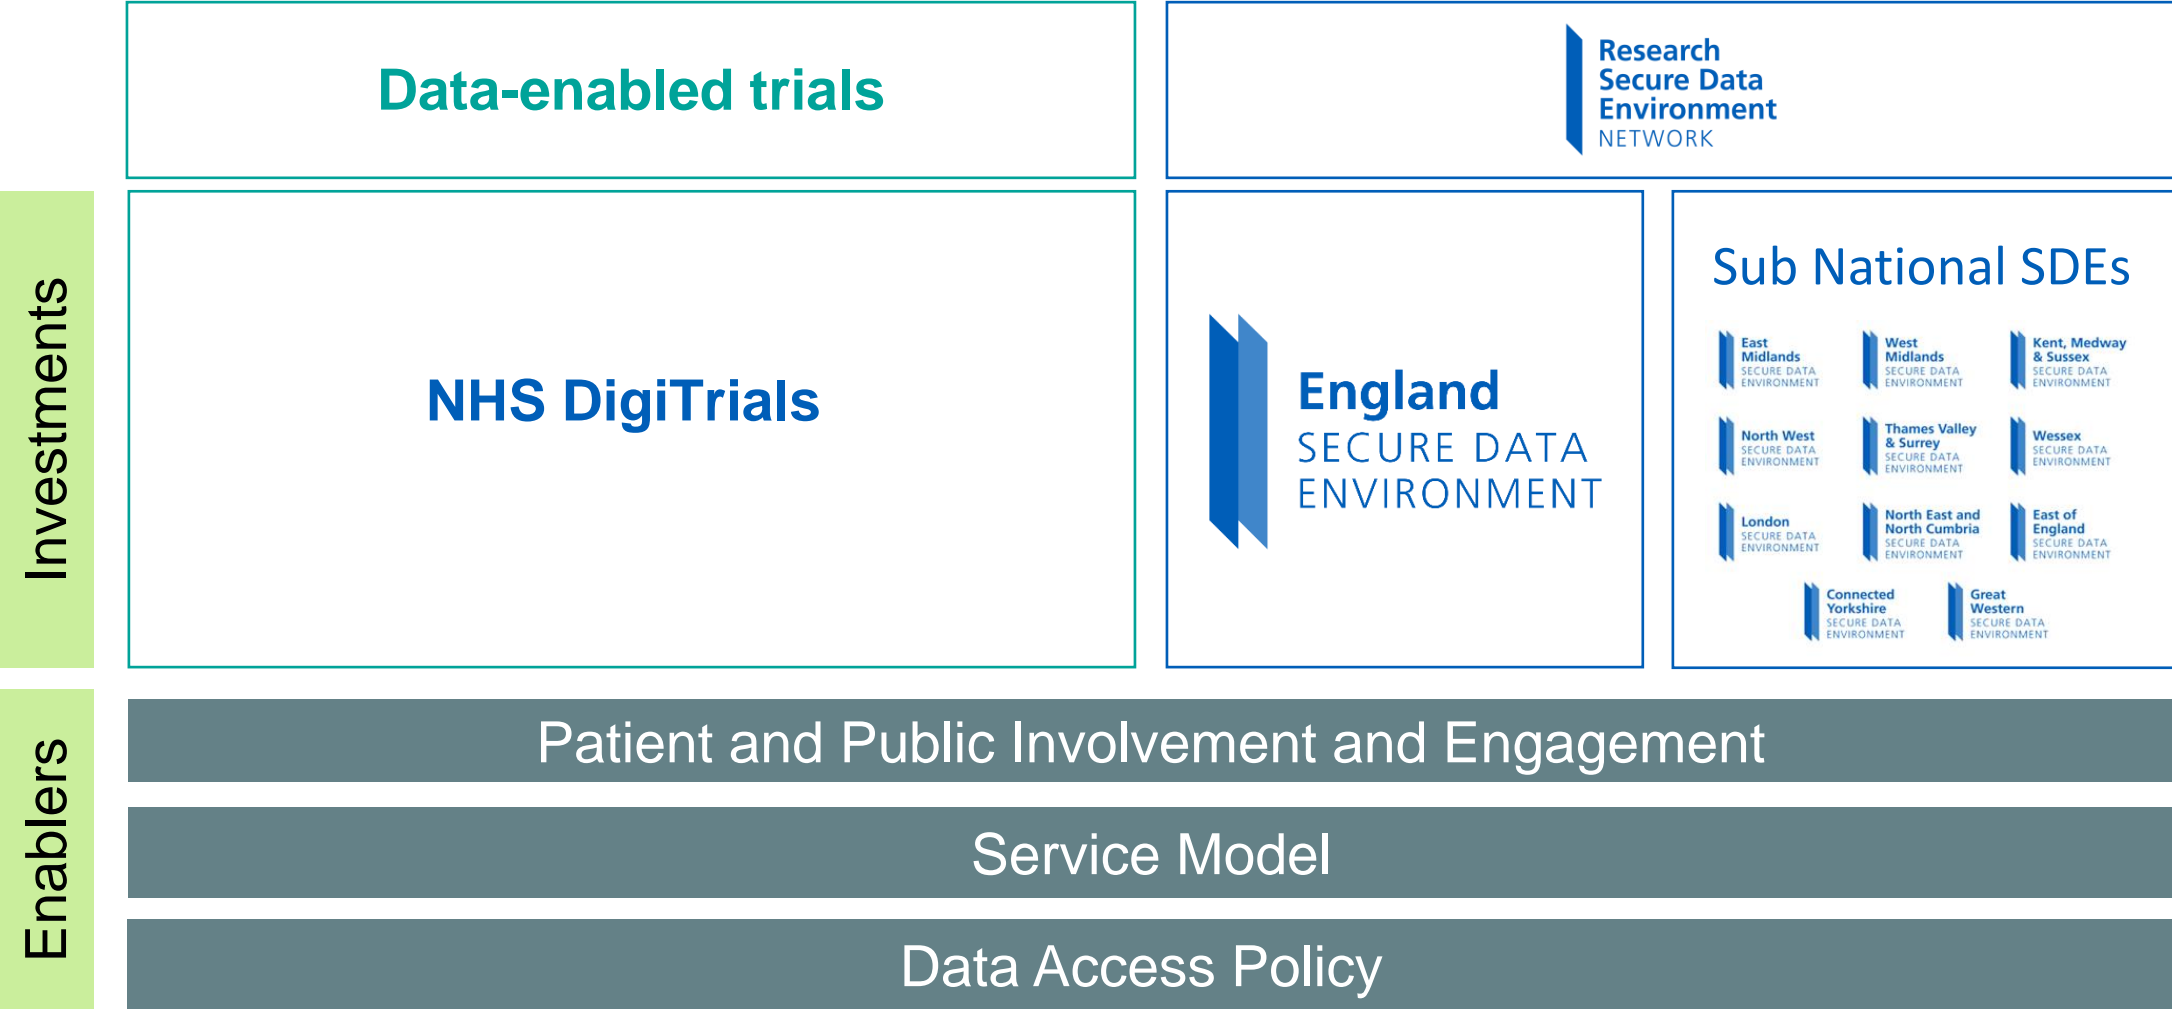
Investments

Data-enabled trials

Research Secure Data Environment NETWORK

NHS DigiTrials

England SECURE DATA ENVIRONMENT

Sub National SDEs

East Midlands SECURE DATA ENVIRONMENT

West Midlands SECURE DATA ENVIRONMENT

Kent, Medway & Sussex SECURE DATA ENVIRONMENT

North West SECURE DATA ENVIRONMENT

Thames Valley & Surrey SECURE DATA ENVIRONMENT

Wessex SECURE DATA ENVIRONMENT

London SECURE DATA ENVIRONMENT

North East and North Cumbria SECURE DATA ENVIRONMENT

East of England SECURE DATA ENVIRONMENT

Connected Yorkshire SECURE DATA ENVIRONMENT

Great Western SECURE DATA ENVIRONMENT

Enablers

Patient and Public Involvement and Engagement

Service Model

Data Access Policy